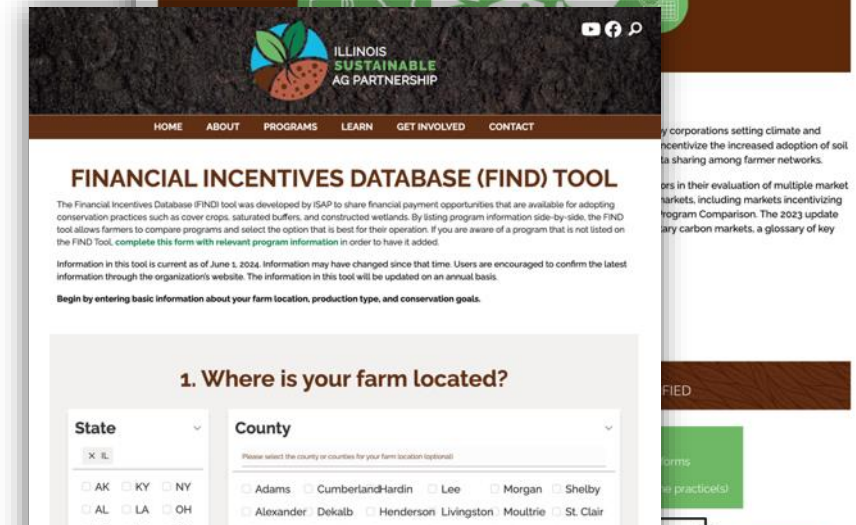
ILLINOIS SUSTAINABLE AG PARTNERSHIP

HOME ABOUT PROGRAMS LEARN GET INVOLVED CONTACT

FINANCIAL INCENTIVES DATABASE (FIND) TOOL

The Financial Incentives Database (FIND) tool was developed by ISAP to share financial payment opportunities that are available for adopting conservation practices such as cover crops, saturated buffers, and constructed wetlands. By listing program information side-by-side, the FIND tool allows farmers to compare programs and select the option that is best for their operation. If you are aware of a program that is not listed on the FIND Tool, complete this form with relevant program information in order to have it added.

Information in this tool is current as of June 1, 2024. Information may have changed since that time. Users are encouraged to confirm the latest information through the organization's website. The information in this tool will be updated on an annual basis.

Begin by entering basic information about your farm location, production type, and conservation goals.

1. Where is your farm located?

State

× IL

AK KY NY
AL LA OH

County

Please select the county or counties for your farm location (optional)

Adams Cumberland Hardin Lee Morgan Shelby
Alexander Dekalb Henderson Livingston Moultrie St. Clair

y corporations setting climate and
ncentivize the increased adoption of soil
ta sharing among farmer networks.

ors in their evaluation of multiple market
arkets, including markets incentivizing
rogram Comparison. The 2023 update
ary carbon markets, a glossary of key

FIED

forms

e practice(s)